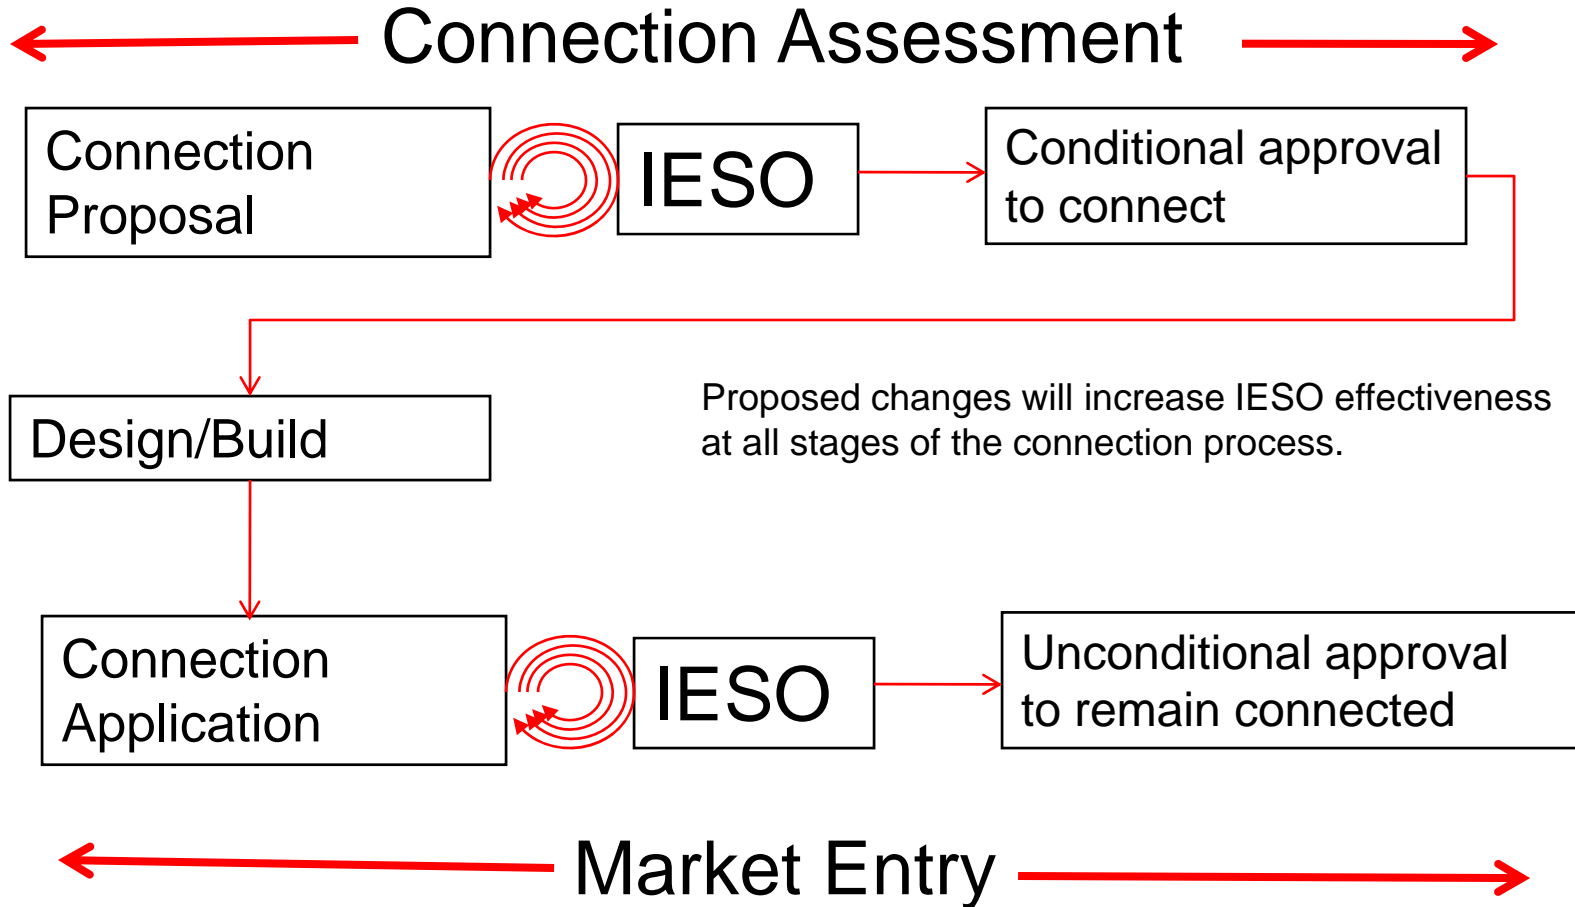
Connection Assessment

Connection Proposal

IESO

Conditional approval to connect

Design/Build

Proposed changes will increase IESO effectiveness at all stages of the connection process.

Connection Application

IESO

Unconditional approval to remain connected

Market Entry